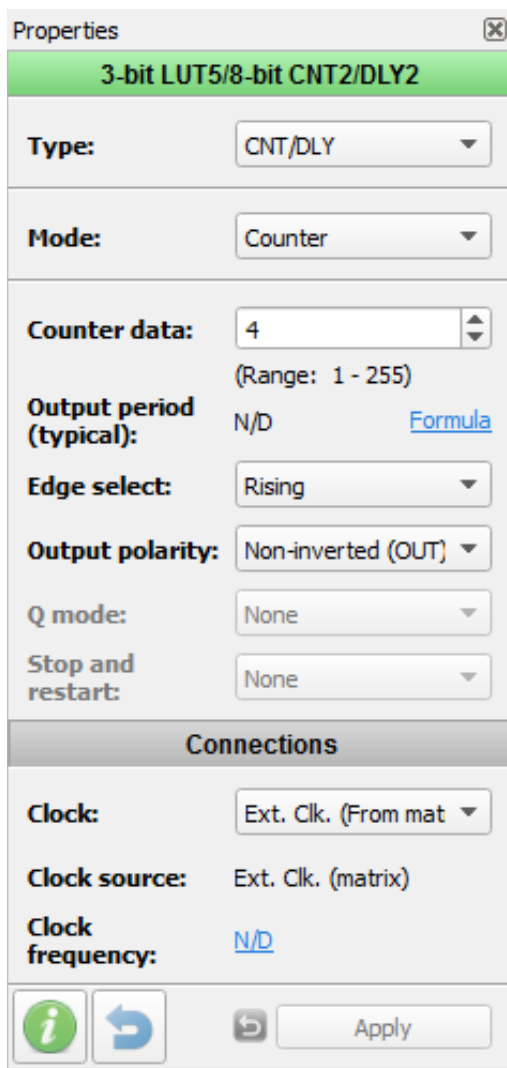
Properties

3-bit LUT5/8-bit CNT2/DLY2

Type: CNT/DLY

Mode: Counter

Counter data: 4

(Range: 1 - 255)

Output period (typical): N/D Formula

Edge select: Rising

Output polarity: Non-inverted (OUT)

Q mode: None

Stop and restart: None

Connections

Clock: Ext. Clk. (From mat

Clock source: Ext. Clk. (matrix)

Clock frequency: N/D

Apply